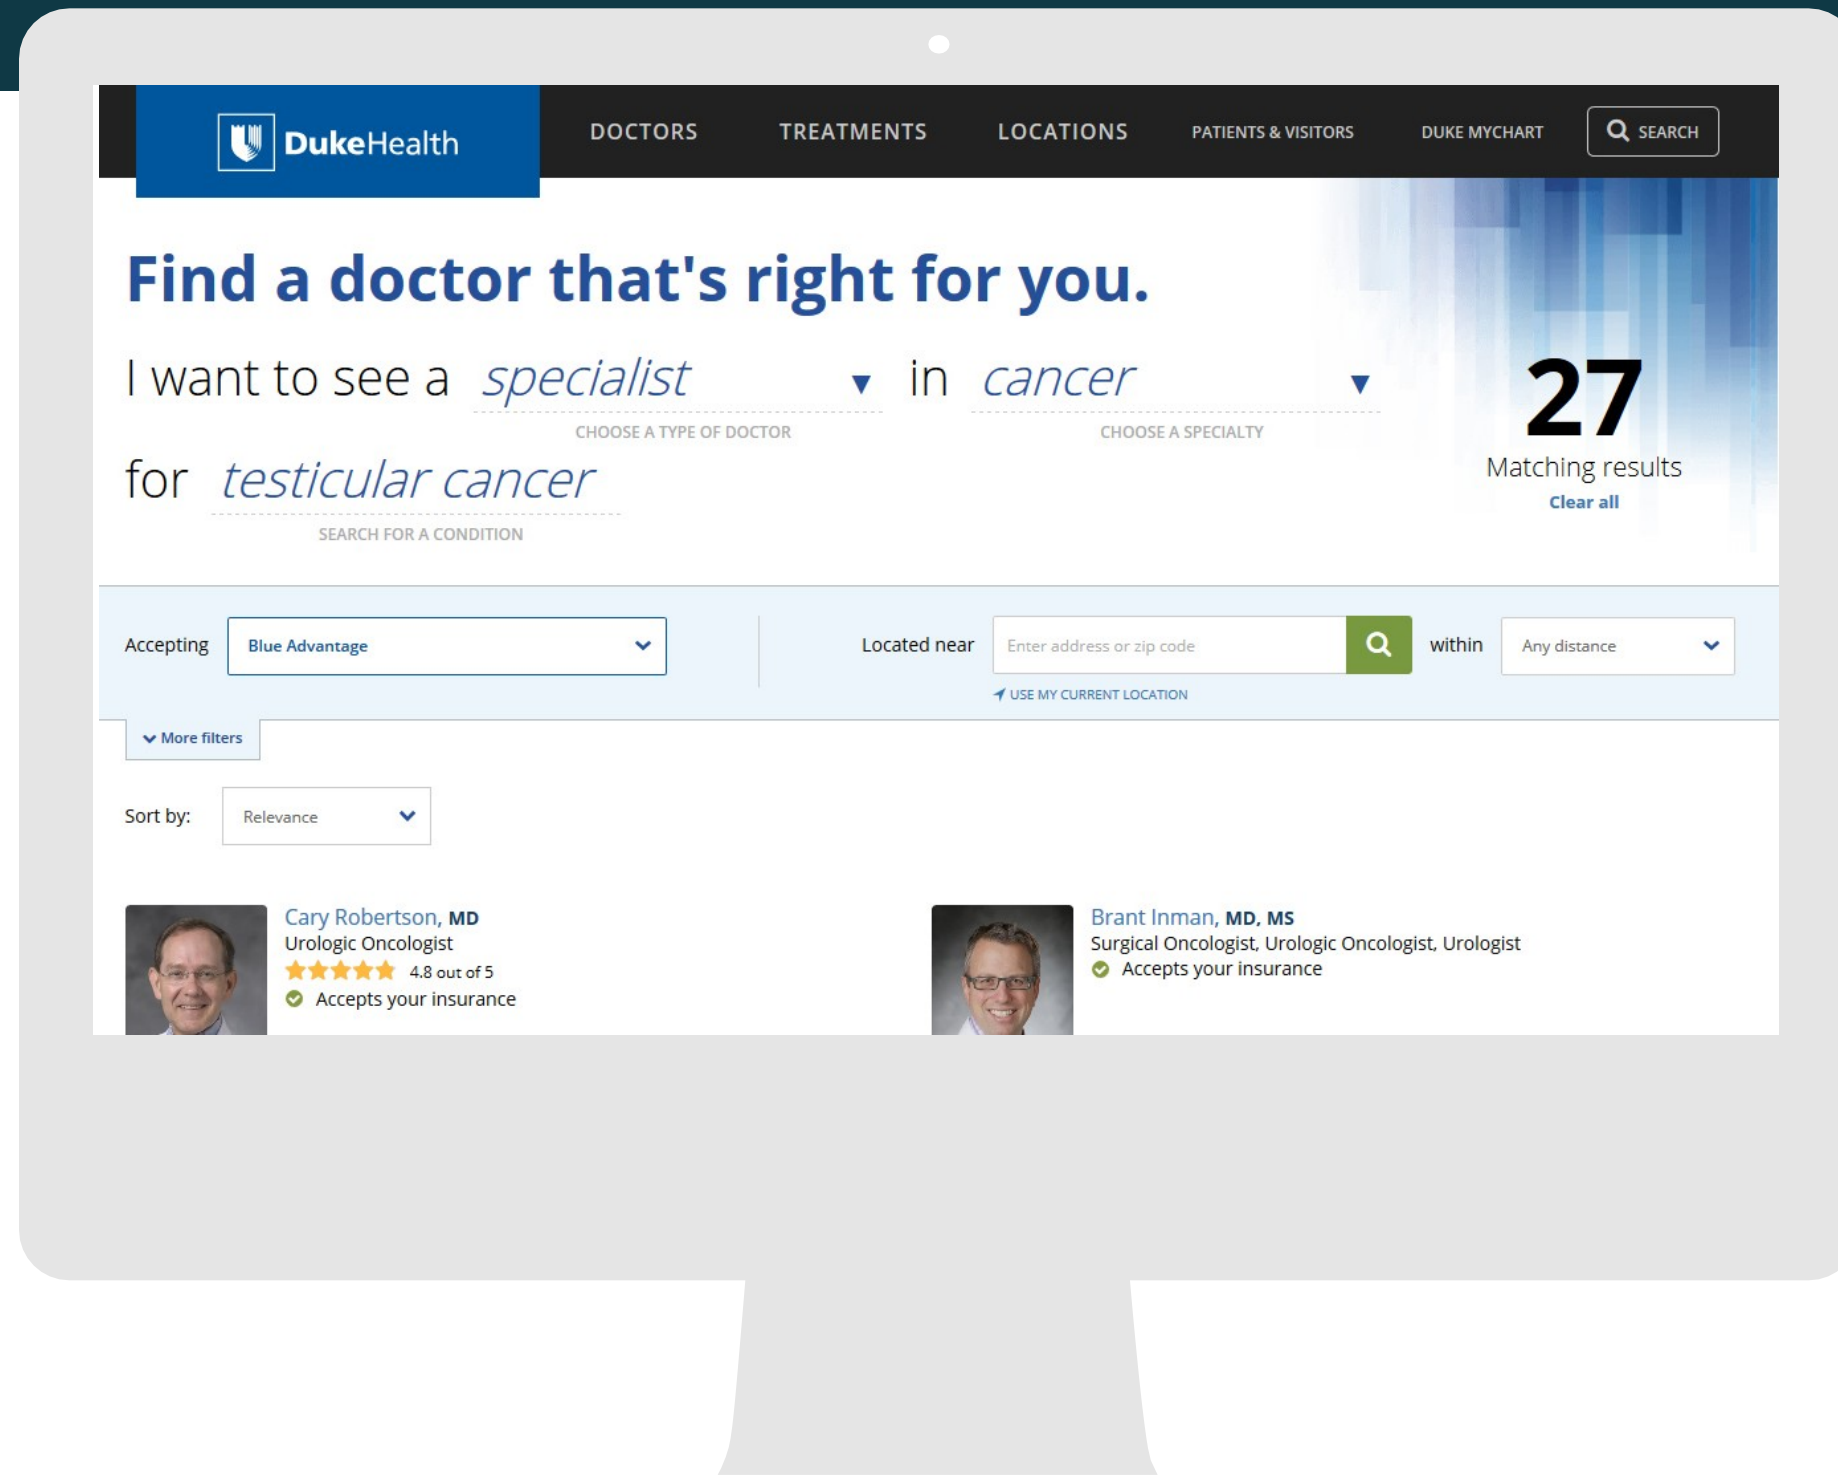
DukeHealth

DOCTORS TREATMENTS LOCATIONS PATIENTS & VISITORS DUKE MYCHART SEARCH

Find a doctor that's right for you.

I want to see a specialist ▼ in cancer ▼

CHOOSE A TYPE OF DOCTOR CHOOSE A SPECIALTY

for testicular cancer

SEARCH FOR A CONDITION

27

Matching results

Clear all

Accepting Blue Advantage

Located near Enter address or zip code within Any distance

USE MY CURRENT LOCATION

More filters

Sort by: Relevance

Cary Robertson, MD
Urologic Oncologist
4.8 out of 5
Accepts your insurance

Brant Inman, MD, MS
Surgical Oncologist, Urologic Oncologist, Urologist
Accepts your insurance